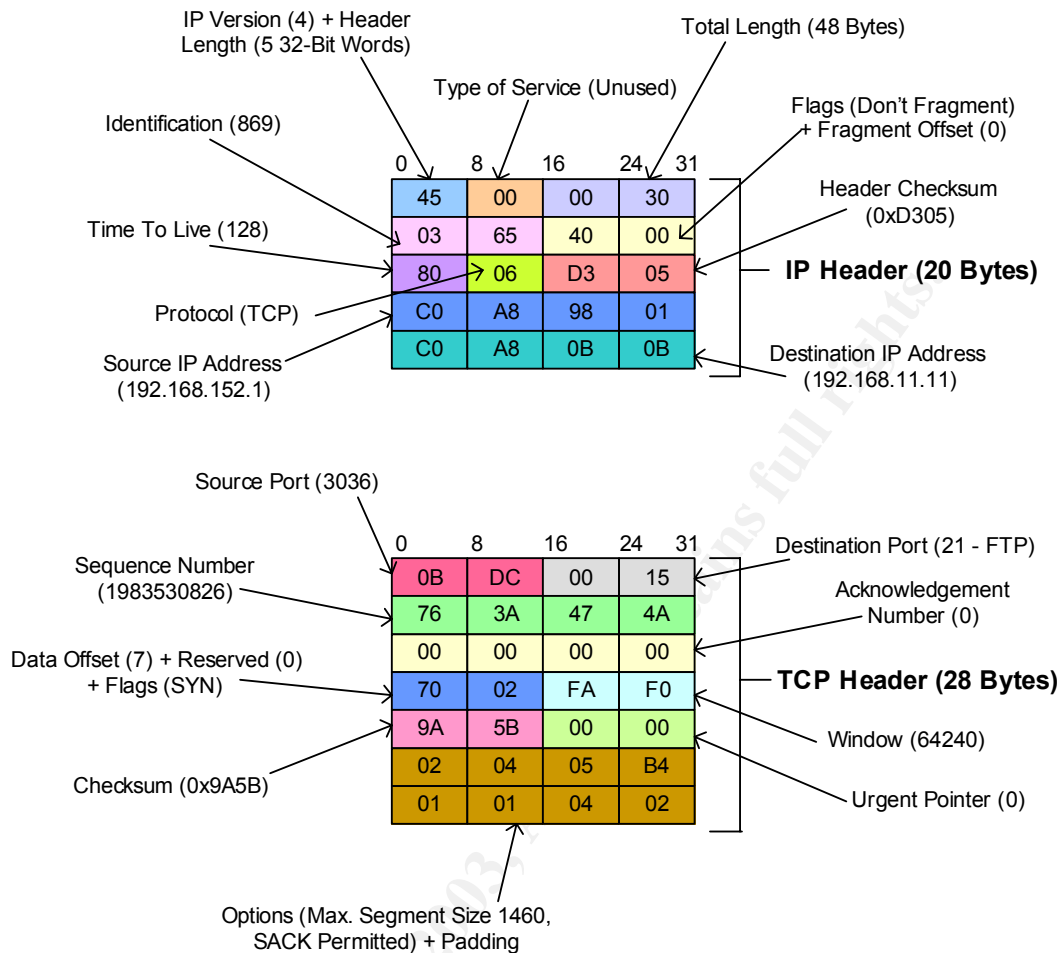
IP Version (4) + Header Length (5 32-Bit Words)

Total Length (48 Bytes)

Type of Service (Unused)

Identification (869)

Flags (Don't Fragment) + Fragment Offset (0)

0 8 16 24 31

| 45 | 00 | 00 | 30 |
|---|---|---|---|
| 03 | 65 | 40 | 00 |
| 80 | 06 | D3 | 05 |
| C0 | A8 | 98 | 01 |
| C0 | A8 | 0B | 0B |

Header Checksum (0xD305)

Time To Live (128)

IP Header (20 Bytes)

Protocol (TCP)

Source IP Address (192.168.152.1)

Destination IP Address (192.168.11.11)

Source Port (3036)

0 8 16 24 31

Destination Port (21 - FTP)

Sequence Number (1983530826)

| 0B | DC | 00 | 15 |
|---|---|---|---|
| 76 | 3A | 47 | 4A |
| 00 | 00 | 00 | 00 |
| 70 | 02 | FA | F0 |
| 9A | 5B | 00 | 00 |
| 02 | 04 | 05 | B4 |
| 01 | 01 | 04 | 02 |

Acknowledgement Number (0)

Data Offset (7) + Reserved (0) + Flags (SYN)

TCP Header (28 Bytes)

Window (64240)

Checksum (0x9A5B)

Urgent Pointer (0)

Options (Max. Segment Size 1460, SACK Permitted) + Padding